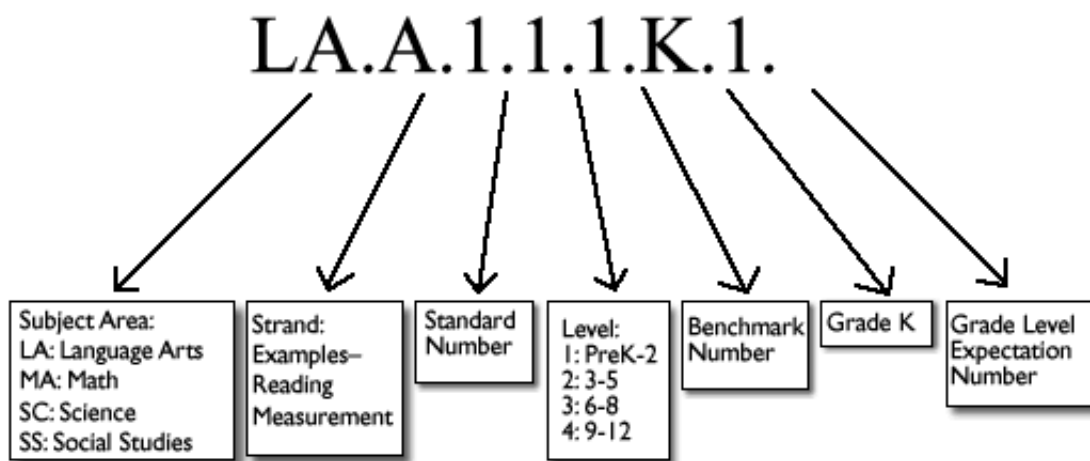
LA.A.1.1.1.K.1.

Subject Area:
LA: Language Arts
MA: Math
SC: Science
SS: Social Studies

Strand:
Examples–
Reading
Measurement

Standard Number

Level:
1: PreK-2
2: 3-5
3: 6-8
4: 9-12

Benchmark Number

Grade K

Grade Level Expectation Number